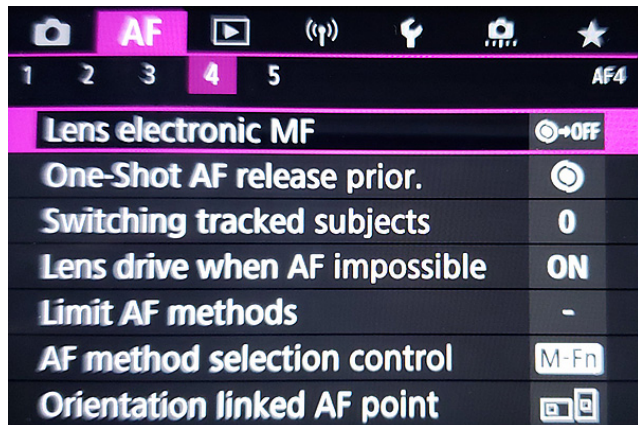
AF

1 2 3 4 5 AF4

Lens electronic MF →OFF

One-Shot AF release prior.

Switching tracked subjects 0

Lens drive when AF impossible ON

Limit AF methods -

AF method selection control M-Fn

Orientation linked AF point